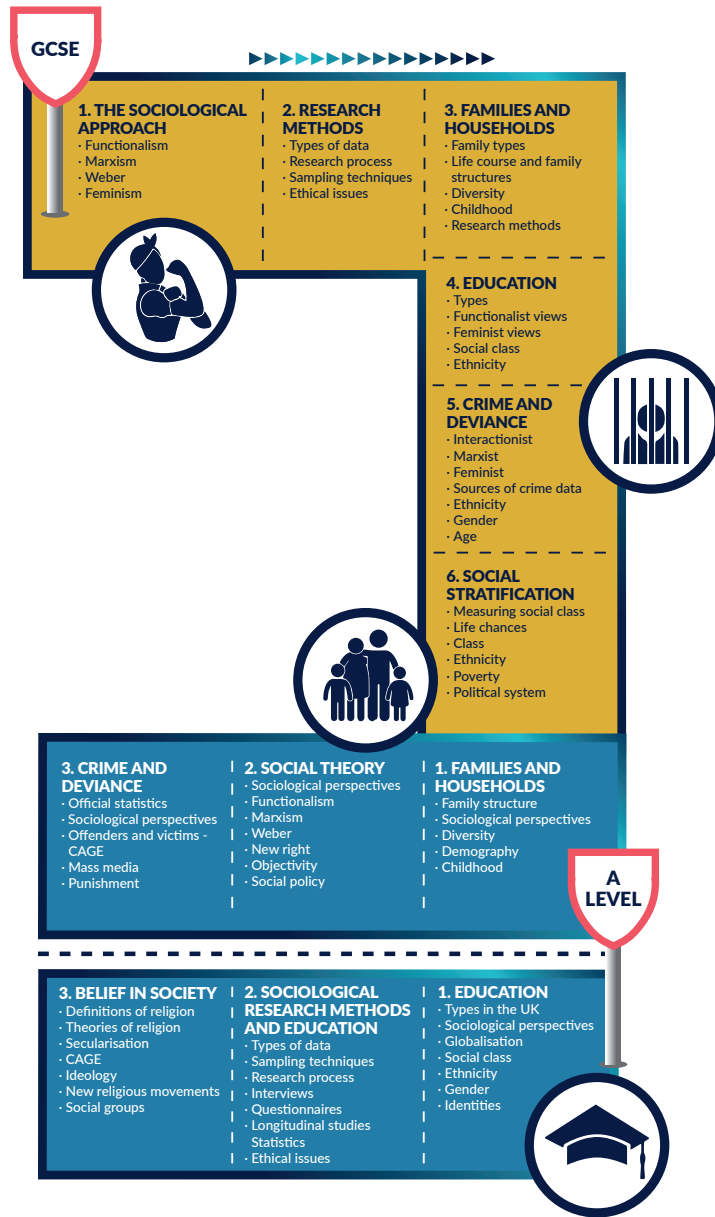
GCSE

1. THE SOCIOLOGICAL APPROACH
· Functionalism
· Marxism
· Weber
· Feminism

2. RESEARCH METHODS
· Types of data
· Research process
· Sampling techniques
· Ethical issues

3. FAMILIES AND HOUSEHOLDS
· Family types
· Life course and family structures
· Diversity
· Childhood
· Research methods

4. EDUCATION
· Types
· Functionalist views
· Feminist views
· Social class
· Ethnicity

5. CRIME AND DEVIANCE
· Interactionist
· Marxist
· Feminist
· Sources of crime data
· Ethnicity
· Gender
· Age

6. SOCIAL STRATIFICATION
· Measuring social class
· Life chances
· Class
· Ethnicity
· Poverty
· Political system

3. CRIME AND DEVIANCE
· Official statistics
· Sociological perspectives
· Offenders and victims - CAGE
· Mass media
· Punishment

2. SOCIAL THEORY
· Sociological perspectives
· Functionalism
· Marxism
· Weber
· New right
· Objectivity
· Social policy

1. FAMILIES AND HOUSEHOLDS
· Family structure
· Sociological perspectives
· Diversity
· Demography
· Childhood

A LEVEL

3. BELIEF IN SOCIETY
· Definitions of religion
· Theories of religion
· Secularisation
· CAGE
· Ideology
· New religious movements
· Social groups

2. SOCIOLOGICAL RESEARCH METHODS AND EDUCATION
· Types of data
· Sampling techniques
· Research process
· Interviews
· Questionnaires
· Longitudinal studies Statistics
· Ethical issues

1. EDUCATION
· Types in the UK
· Sociological perspectives
· Globalisation
· Social class
· Ethnicity
· Gender
· Identities